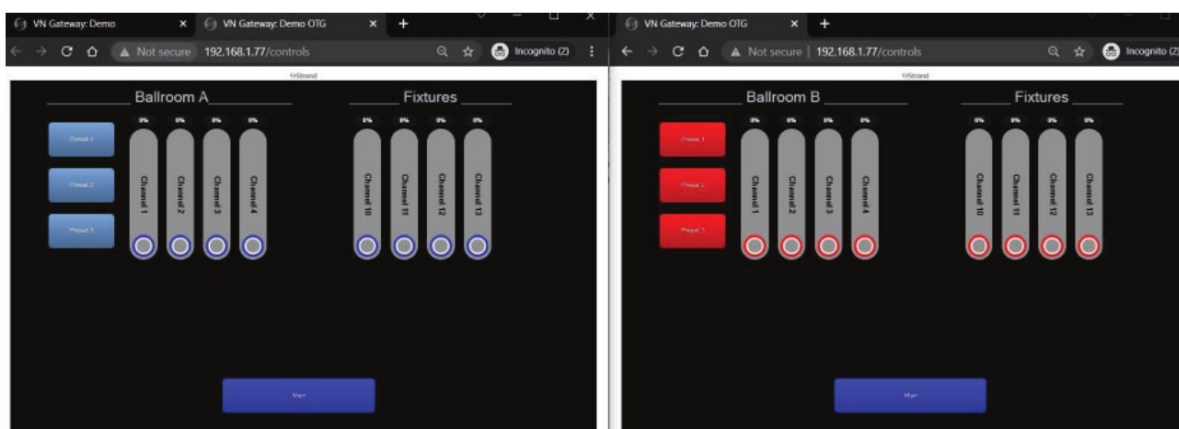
VN Gateway: Demo
VN Gateway: Demo OTG
Not secure 192.168.1.77/controls
Incognito (2)
Strand

Ballroom A
Fixtures

Preset 1
Preset 2
Preset 3

0%
0%
0%
0%
Channel 1
Channel 2
Channel 3
Channel 4

0%
0%
0%
0%
Channel 10
Channel 11
Channel 12
Channel 13

Main

VN Gateway: Demo OTG
Not secure 192.168.1.77/controls
Incognito (2)
Strand

Ballroom B
Fixtures

Preset 1
Preset 2
Preset 3

0%
0%
0%
0%
Channel 1
Channel 2
Channel 3
Channel 4

0%
0%
0%
0%
Channel 10
Channel 11
Channel 12
Channel 13

Main